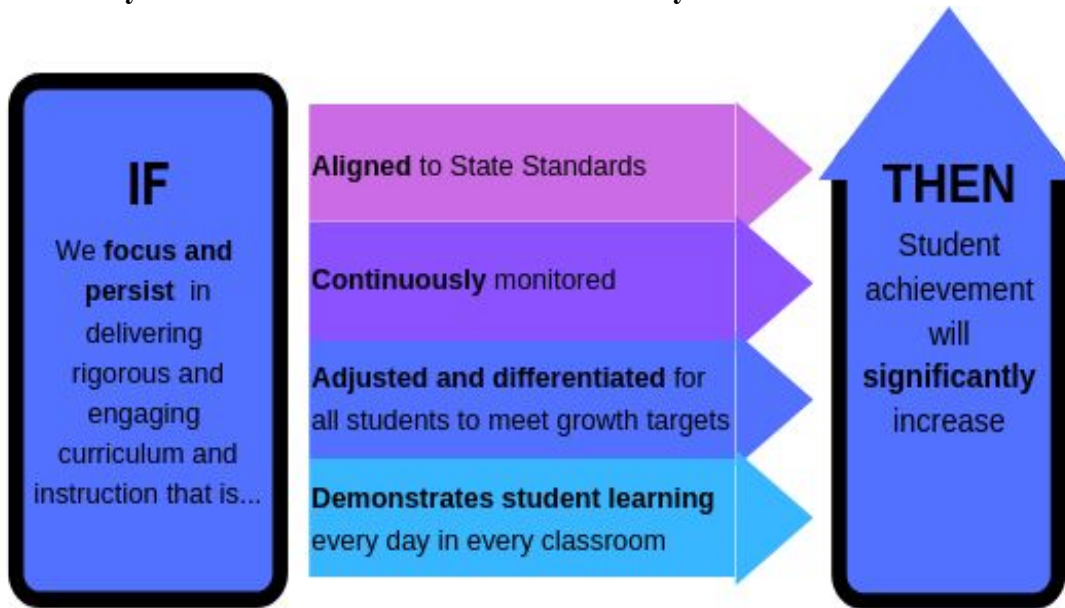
IF

We **focus and persist** in delivering rigorous and engaging curriculum and instruction that is...

**Aligned** to State Standards

**Continuously** monitored

**Adjusted and differentiated** for all students to meet growth targets

**Demonstrates student learning** every day in every classroom

THEN

Student achievement will **significantly** increase